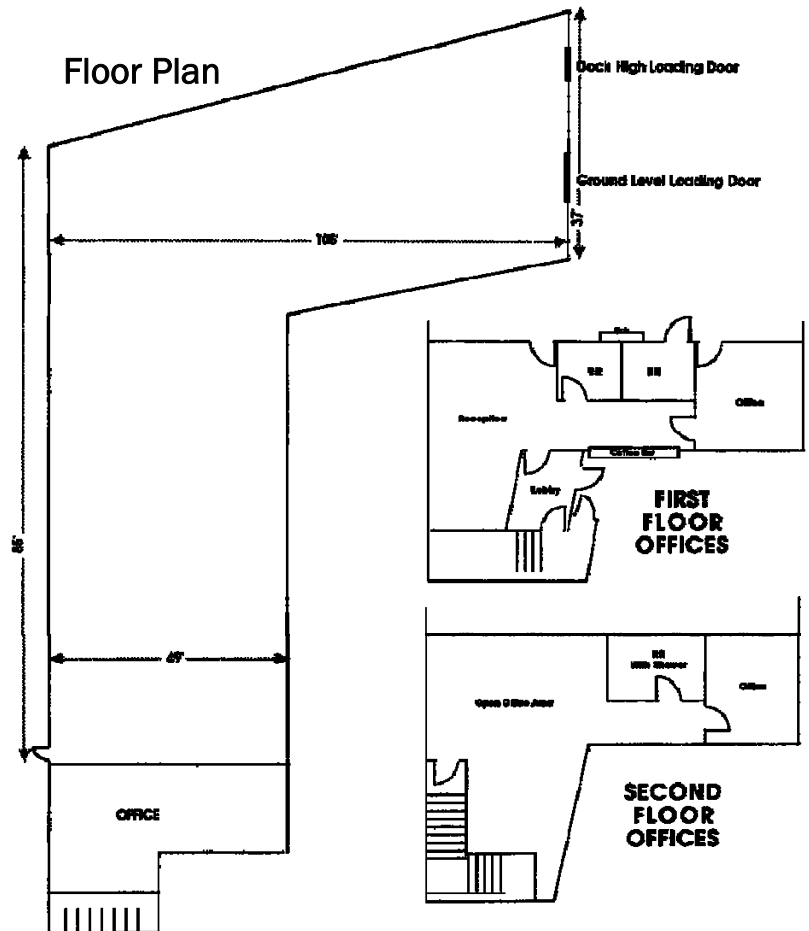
Floor Plan

Dock High Loading Door

Ground Level Loading Door

37'

105'

85'

49'

OFFICE

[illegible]

RR

RR

Reception

Office

Coffee Bar

Lobby

FIRST FLOOR OFFICES

RR With Shower

Open Office Area

Office

SECOND FLOOR OFFICES